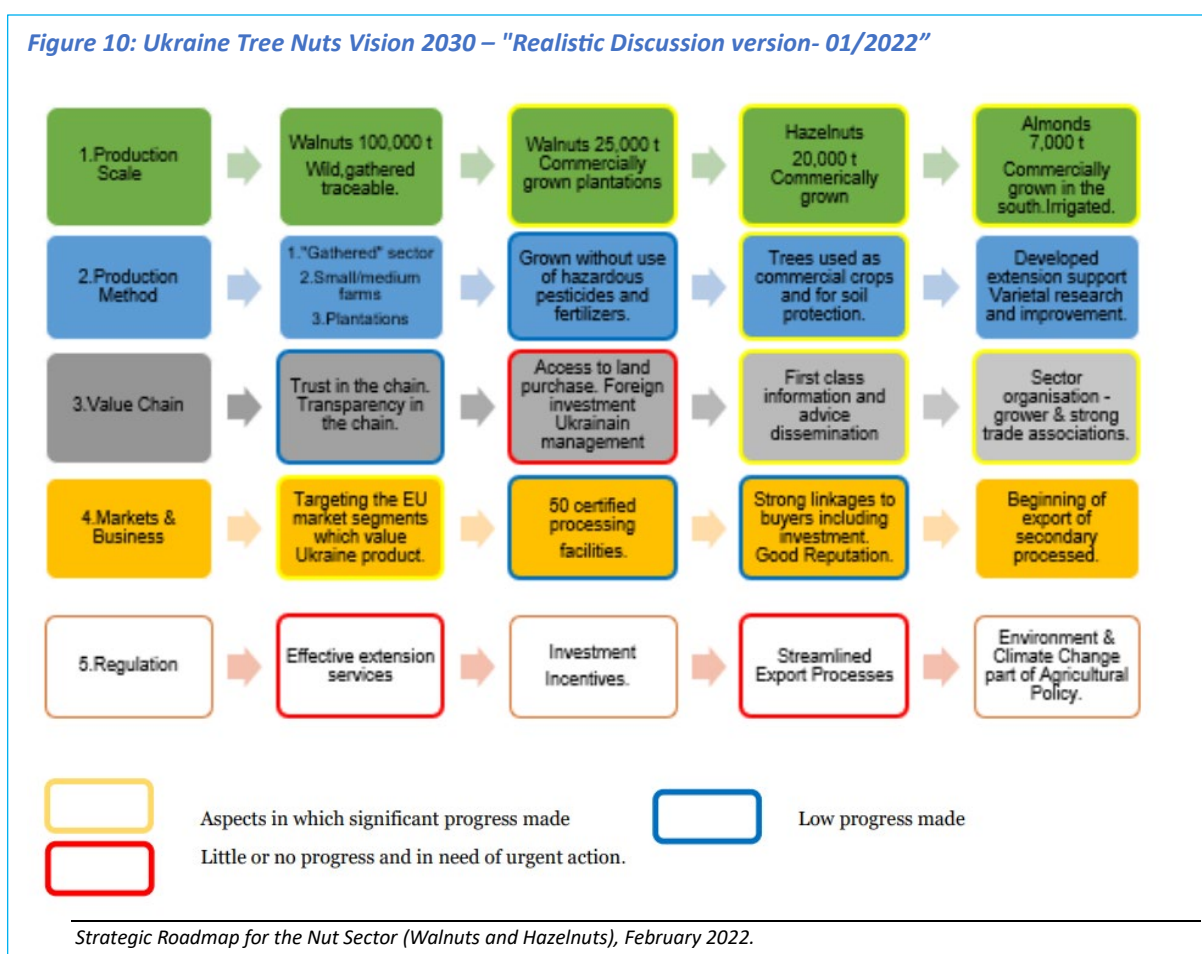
*Figure 10: Ukraine Tree Nuts Vision 2030 – "Realistic Discussion version- 01/2022"*

1.Production Scale

Walnuts 100,000 t Wild,gathered traceable.

Walnuts 25,000 t Commercially grown plantations

Hazelnuts 20,000 t Commerically grown

Almonds 7,000 t Commercially grown in the south.Irrigated.

2.Production Method

1."Gathered" sector 2.Small/medium farms 3.Plantations

Grown without use of hazardous pesticides and fertilizers.

Trees used as commercial crops and for soil protection.

Developed extension support Varietal research and improvement.

3.Value Chain

Trust in the chain. Transparency in the chain.

Access to land purchase. Foreign investment Ukrainain management

First class information and advice dissemination

Sector organisation - grower & strong trade associations.

4.Markets & Business

Targeting the EU market segments which value Ukraine product.

50 certified processing facilities.

Strong linkages to buyers including investment. Good Reputation.

Beginning of export of secondary processed.

5.Regulation

Effective extension services

Investment Incentives.

Streamlined Export Processes

Environment & Climate Change part of Agricultural Policy.

Aspects in which significant progress made

Low progress made

Little or no progress and in need of urgent action.

*Strategic Roadmap for the Nut Sector (Walnuts and Hazelnuts), February 2022.*